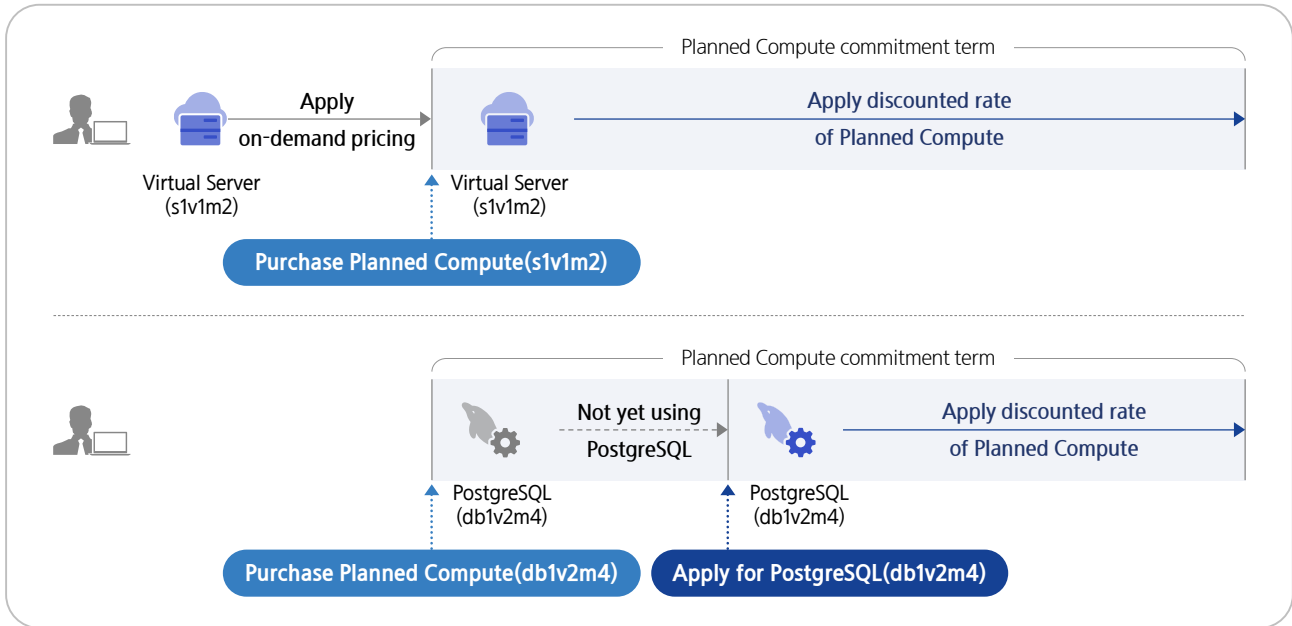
Planned Compute commitment term

Apply on-demand pricing

Apply discounted rate of Planned Compute

Virtual Server (s1v1m2)

Virtual Server (s1v1m2)

Purchase Planned Compute(s1v1m2)

Planned Compute commitment term

Not yet using PostgreSQL

Apply discounted rate of Planned Compute

PostgreSQL (db1v2m4)

PostgreSQL (db1v2m4)

Purchase Planned Compute(db1v2m4)

Apply for PostgreSQL(db1v2m4)